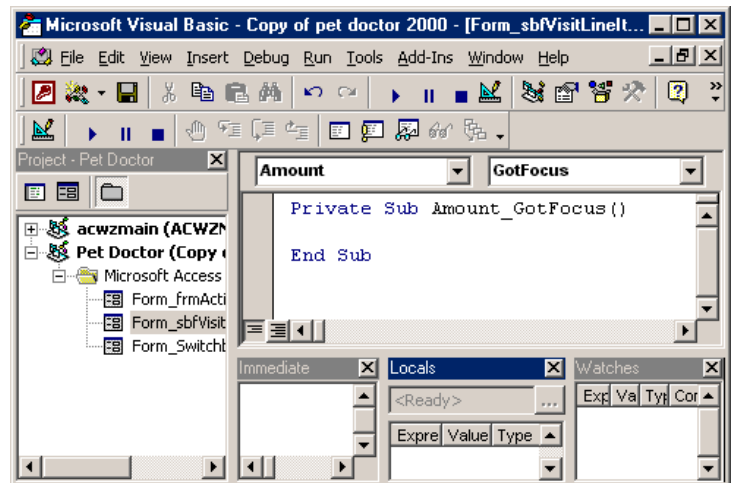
Microsoft Visual Basic - Copy of pet doctor 2000 - [Form_sbfVisitLineIt...

File Edit View Insert Debug Run Tools Add-Ins Window Help

Project - Pet Doctor

acwzmain (ACWZN
Pet Doctor (Copy c
Microsoft Access
Form_frmActi
Form_sbfVisit
Form_Switchb

Amount
GotFocus

Private Sub Amount_GotFocus()

End Sub

Immediate

Locals
<Ready>
Expre Value Type

Watches
Exp Va Typ Cor